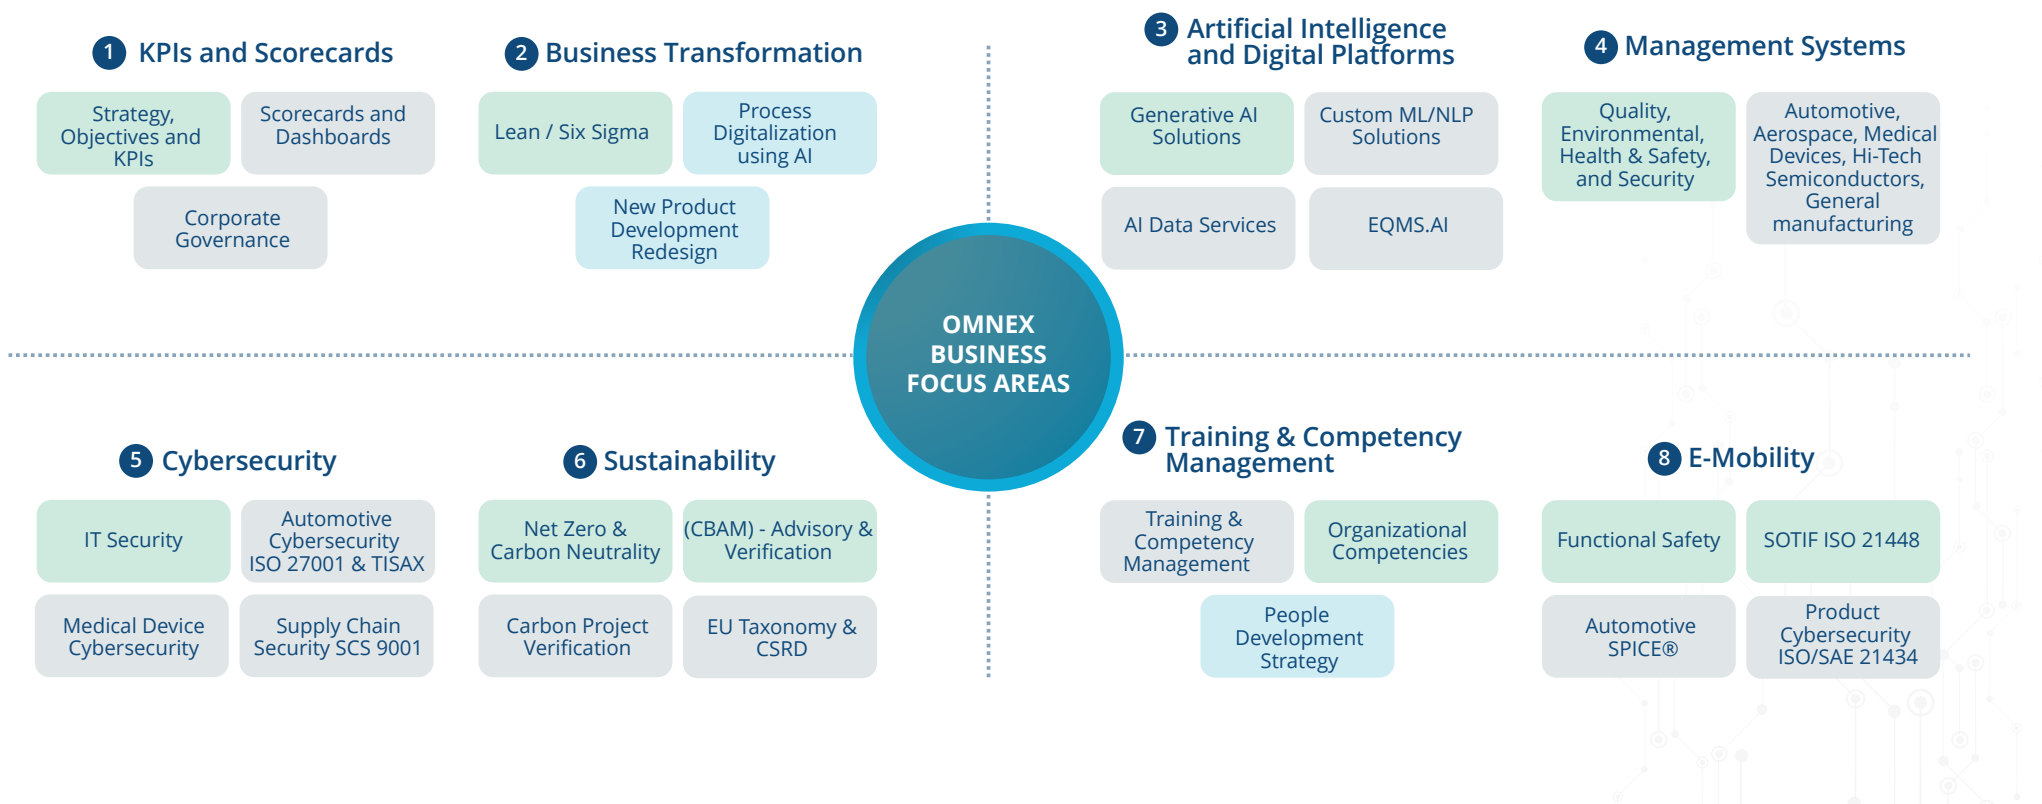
1 KPIs and Scorecards

Strategy, Objectives and KPIs

Scorecards and Dashboards

Corporate Governance

2 Business Transformation

Lean / Six Sigma

Process Digitalization using AI

New Product Development Redesign

3 Artificial Intelligence and Digital Platforms

Generative AI Solutions

Custom ML/NLP Solutions

AI Data Services

EQMS.AI

4 Management Systems

Quality, Environmental, Health & Safety, and Security

Automotive, Aerospace, Medical Devices, Hi-Tech Semiconductors, General manufacturing

OMNEX BUSINESS FOCUS AREAS

5 Cybersecurity

IT Security

Automotive Cybersecurity ISO 27001 & TISAX

Medical Device Cybersecurity

Supply Chain Security SCS 9001

6 Sustainability

Net Zero & Carbon Neutrality

(CBAM) - Advisory & Verification

Carbon Project Verification

EU Taxonomy & CSRD

7 Training & Competency Management

Training & Competency Management

Organizational Competencies

People Development Strategy

8 E-Mobility

Functional Safety

SOTIF ISO 21448

Automotive SPICE®

Product Cybersecurity ISO/SAE 21434